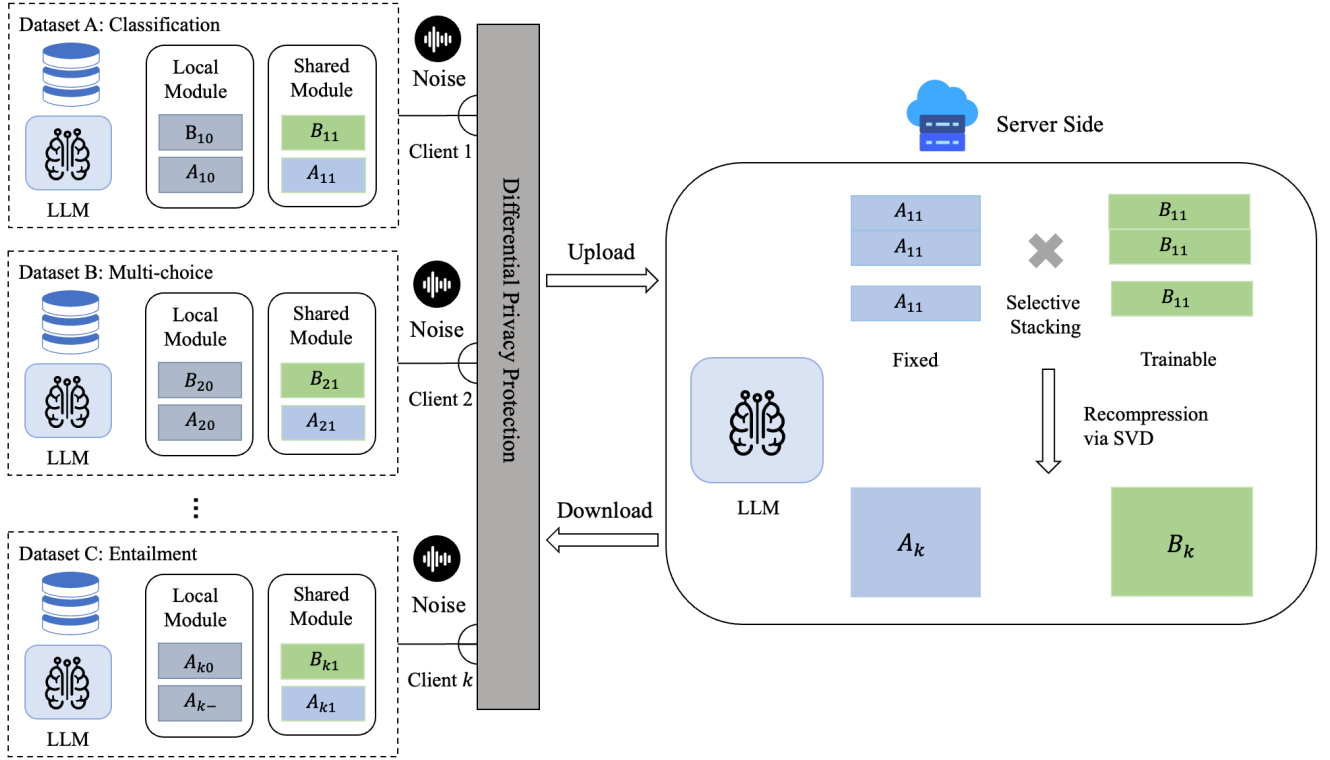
Dataset A: Classification

Local Module

$B_{10}$

$A_{10}$

Shared Module

$B_{11}$

$A_{11}$

LLM

Noise

Client 1

Dataset B: Multi-choice

Local Module

$B_{20}$

$A_{20}$

Shared Module

$B_{21}$

$A_{21}$

LLM

Noise

Client 2

⋮

Dataset C: Entailment

Local Module

$A_{k0}$

$A_{k-}$

Shared Module

$B_{k1}$

$A_{k1}$

LLM

Noise

Client $k$

Differential Privacy Protection

Upload

Download

Server Side

$A_{11}$

$A_{11}$

$A_{11}$

Fixed

Selective Stacking

$B_{11}$

$B_{11}$

$B_{11}$

Trainable

Recompression via SVD

LLM

$A_k$

$B_k$